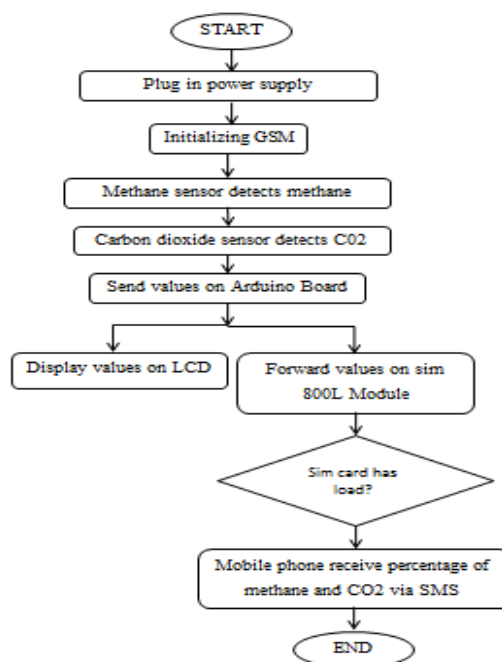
START

Plug in power supply

Initializing GSM

Methane sensor detects methane

Carbon dioxide sensor detects C02

Send values on Arduino Board

Display values on LCD

Forward values on sim 800L Module

Sim card has load?

Mobile phone receive percentage of methane and CO2 via SMS

END